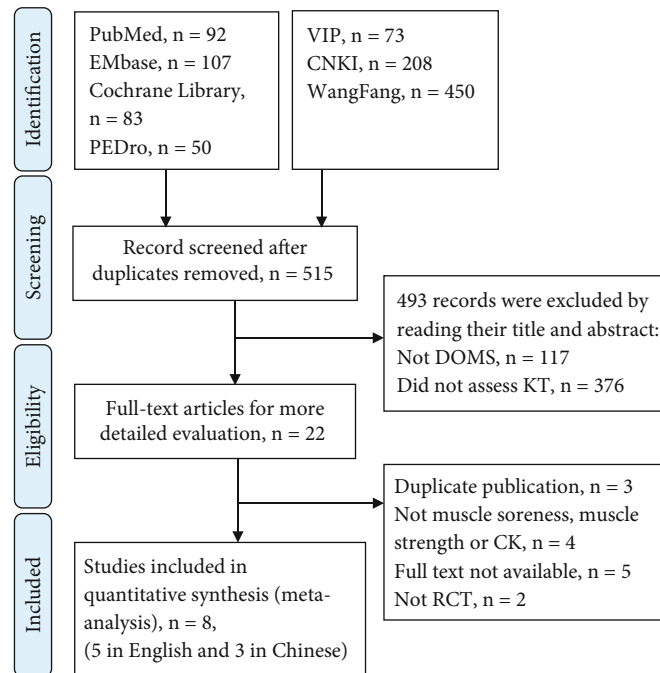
Identification

PubMed, n = 92
EMbase, n = 107
Cochrane Library, n = 83
PEDro, n = 50

VIP, n = 73
CNKI, n = 208
WangFang, n = 450

Screening

Record screened after duplicates removed, n = 515

493 records were excluded by reading their title and abstract:
Not DOMS, n = 117
Did not assess KT, n = 376

Eligibility

Full-text articles for more detailed evaluation, n = 22

Duplicate publication, n = 3
Not muscle soreness, muscle strength or CK, n = 4
Full text not available, n = 5
Not RCT, n = 2

Included

Studies included in quantitative synthesis (meta-analysis), n = 8,
(5 in English and 3 in Chinese)